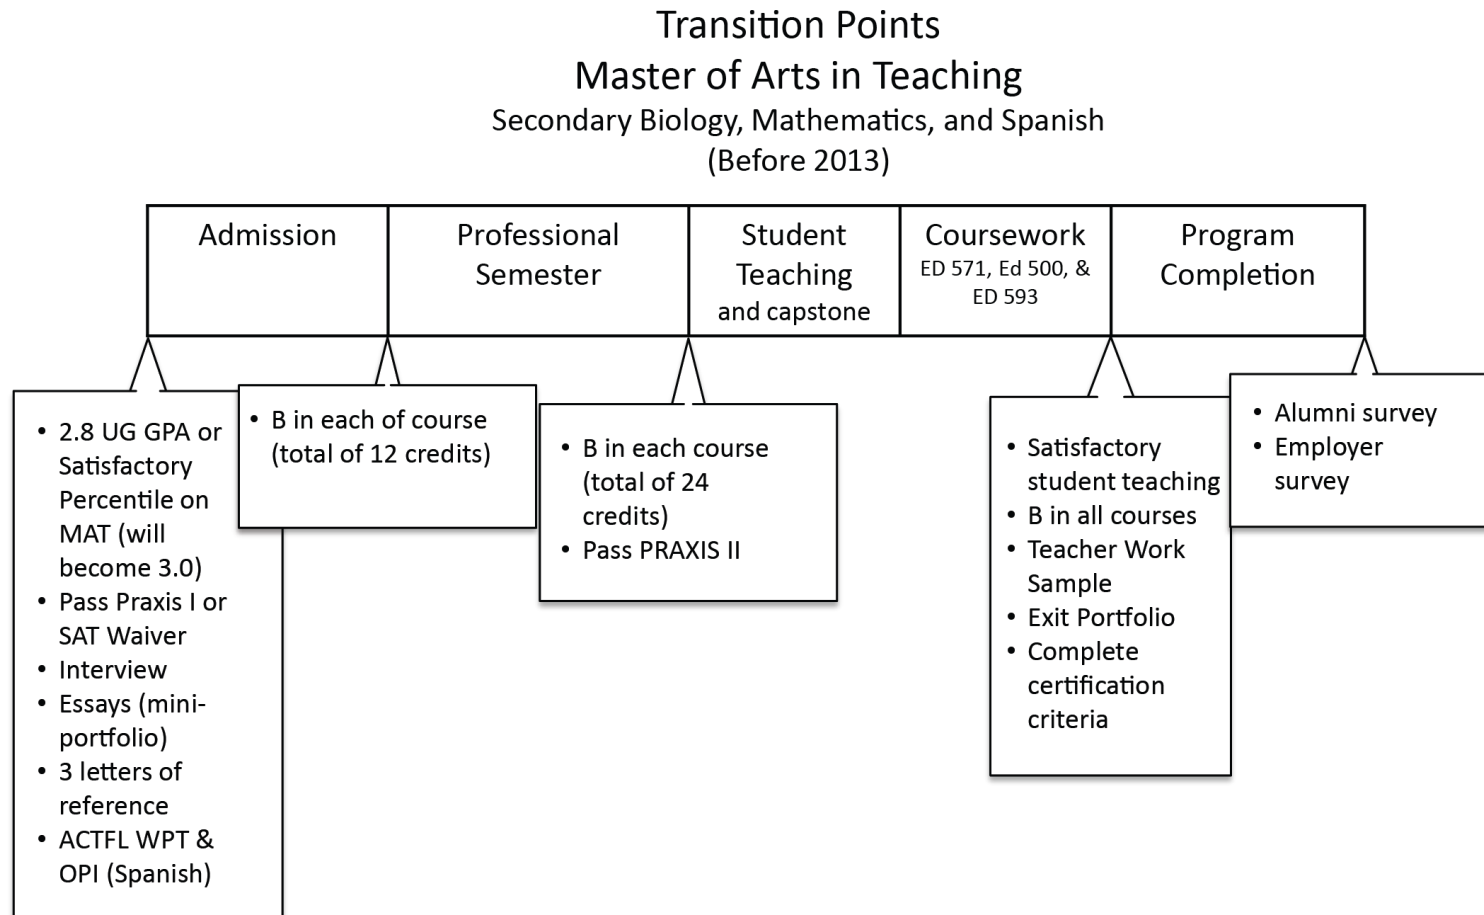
Transition Points
Master of Arts in Teaching
Secondary Biology, Mathematics, and Spanish
(Before 2013)

| Admission | Professional Semester | Student Teaching and capstone | Coursework ED 571, Ed 500, & ED 593 | Program Completion |
|---|---|---|---|---|

- 2.8 UG GPA or Satisfactory Percentile on MAT (will become 3.0)
- Pass Praxis I or SAT Waiver
- Interview
- Essays (mini-portfolio)
- 3 letters of reference
- ACTFL WPT & OPI (Spanish)

- B in each of course (total of 12 credits)

- B in each course (total of 24 credits)
- Pass PRAXIS II

- Satisfactory student teaching
- B in all courses
- Teacher Work Sample
- Exit Portfolio
- Complete certification criteria

- Alumni survey
- Employer survey